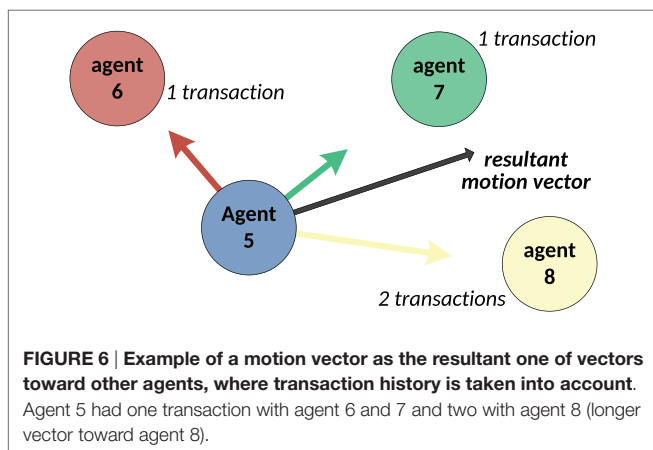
agent 6

1 transaction

agent 7

1 transaction

resultant motion vector

Agent 5

agent 8

2 transactions

**FIGURE 6** | **Example of a motion vector as the resultant one of vectors toward other agents, where transaction history is taken into account.** Agent 5 had one transaction with agent 6 and 7 and two with agent 8 (longer vector toward agent 8).